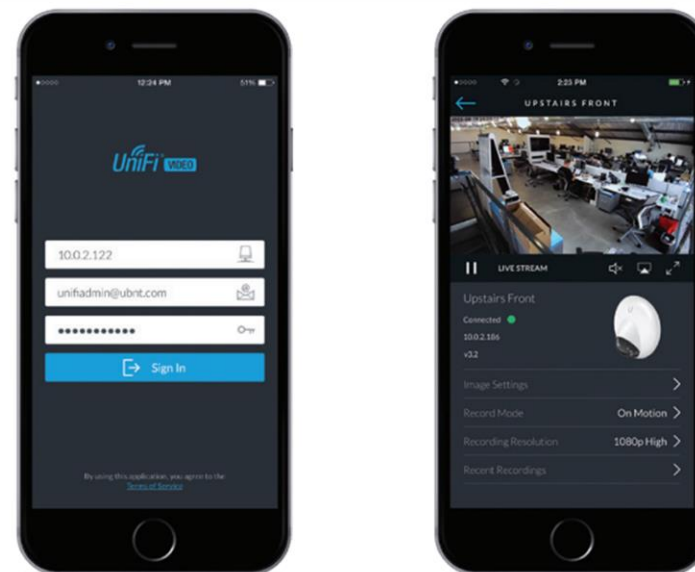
12:24 PM
51%

UniFi VIDEO

10.0.2.122

unifiadmin@ubnt.com

••••••••••••

Sign In

By using this application, you agree to the Terms of Service

2:23 PM

UPSTAIRS FRONT

LIVE STREAM

Upstairs Front
Connected
10.0.2.186
v3.2

Image Settings

Record Mode On Motion

Recording Resolution 1080p High

Recent Recordings